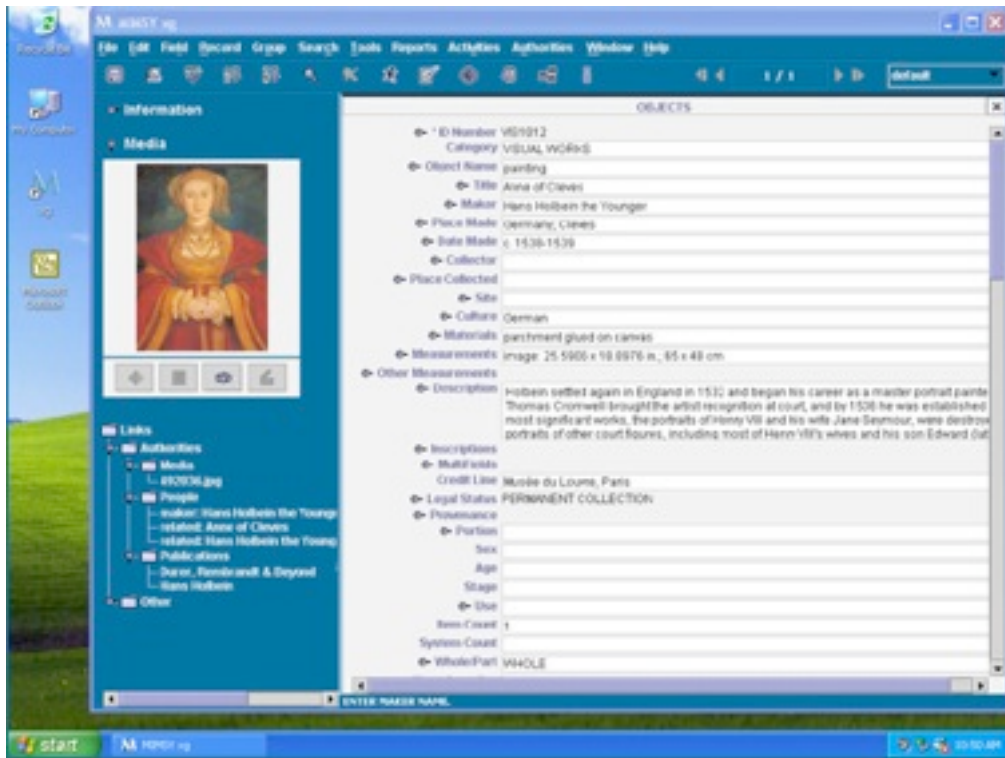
Recycle Bin

My Computer

Microsoft Outlook

M MIMSY xg

File Edit Field Record Group Search Tools Reports Activities Authorities Window Help

1 / 1

default

Information

Media

Links
Authorities
Media
892836.jpg
People
maker: Hans Holbein the Younger
related: Anne of Cleves
related: Hans Holbein the Younger
Publications
Durer, Rembrandt & Beyond
Hans Holbein
Other

OBJECTS

* ID Number VI01012
Category VISUAL WORKS
Object Name painting
Title Anne of Cleves
Maker Hans Holbein the Younger
Place Made Germany; Cleves
Date Made c. 1538-1539
Collector
Place Collected
Site
Culture German
Materials parchment glued on canvas
Measurements image: 25.5906 x 18.8976 in.; 65 x 48 cm
Other Measurements
Description Holbein settled again in England in 1532 and began his career as a master portrait painte Thomas Cromwell brought the artist recognition at court, and by 1536 he was established most significant works, the portraits of Henry VIII and his wife Jane Seymour, were destroy portraits of other court figures, including most of Henry VIII's wives and his son Edward (lat
Inscriptions
Multifields
Credit Line Musée du Louvre, Paris
Legal Status PERMANENT COLLECTION
Provenance
Portion
Sex
Age
Stage
Use
Item Count 1
System Count
Whole/Part WHOLE

ENTER MAKER NAME.

start

M MIMSY xg

10:50 AM